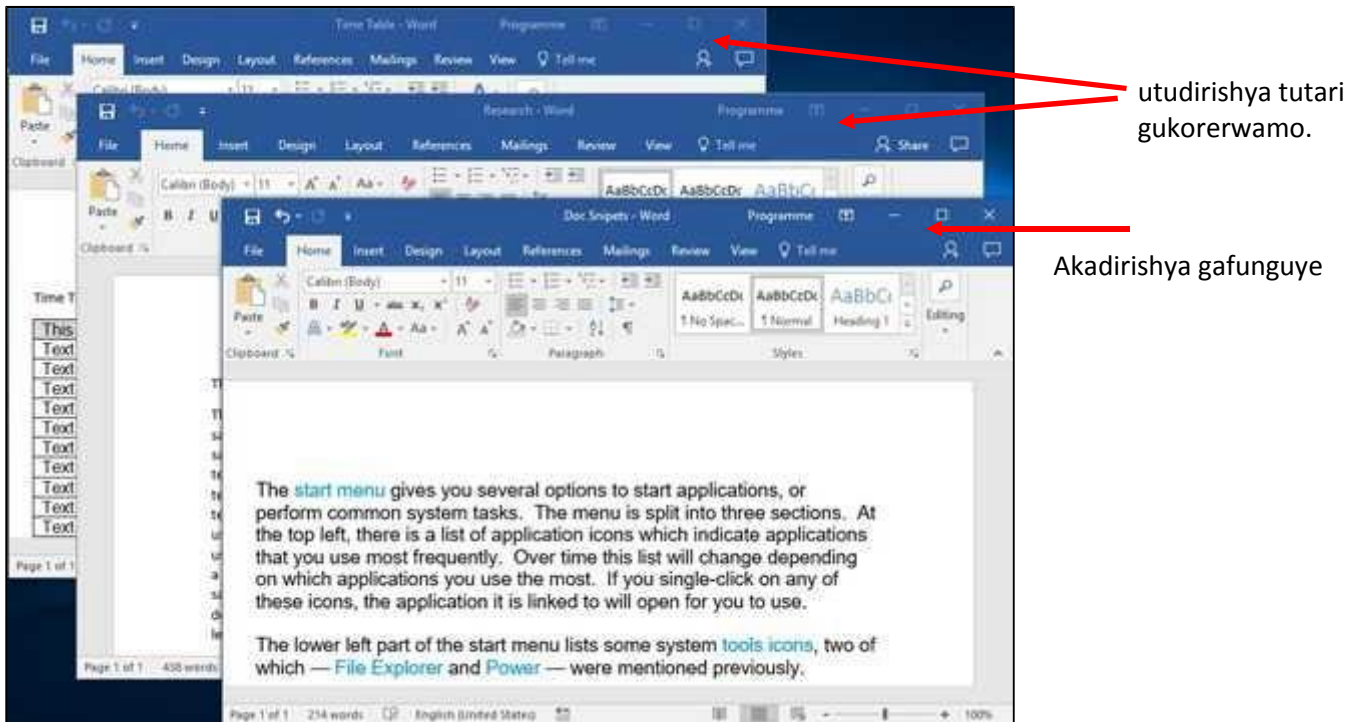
Time Table - Word Programme

File Home Insert Design Layout References Mailings Review View Tell me

Calibri (Body) 11

Paste

Clipboard

Time T

This
Text
Text
Text
Text
Text
Text
Text
Text
Text
Text

Page 1 of 1

Research - Word Programme

File Home Insert Design Layout References Mailings Review View Tell me Share

Calibri (Body) 11 AaBbCcDc AaBbCcDc AaBbCc

Paste B I U

Clipboard

Page 1 of 1 458 words

Doc Snipets - Word Programme

File Home Insert Design Layout References Mailings Review View Tell me

Calibri (Body) 11 AaBbCcDc AaBbCcDc AaBbCc

Paste B I U

¶ No Spac... ¶ Normal Heading 1 Editing

Clipboard Font Paragraph Styles

The start menu gives you several options to start applications, or perform common system tasks. The menu is split into three sections. At the top left, there is a list of application icons which indicate applications that you use most frequently. Over time this list will change depending on which applications you use the most. If you single-click on any of these icons, the application it is linked to will open for you to use.

The lower left part of the start menu lists some system tools icons, two of which — File Explorer and Power — were mentioned previously.

Page 1 of 1 214 words English (United States) 100%

utudirishya tutari gukorerwamo.

Akadirishya gafunguye